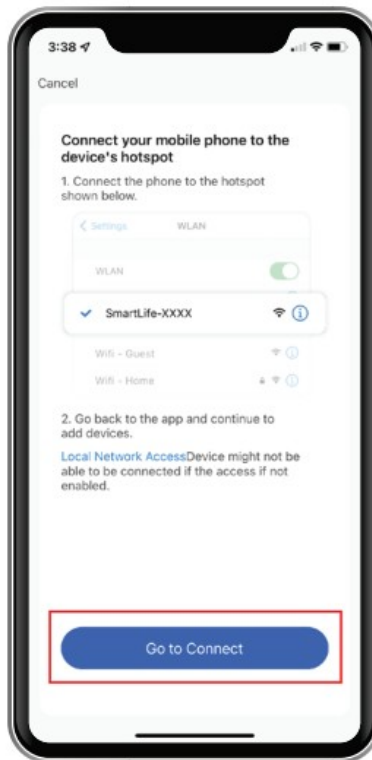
3:38

Cancel

Connect your mobile phone to the device's hotspot

1. Connect the phone to the hotspot shown below.

< Settings WLAN

WLAN

SmartLife-XXXX

Wifi - Guest

Wifi - Home

2. Go back to the app and continue to add devices.

Local Network AccessDevice might not be able to be connected if the access if not enabled.

Go to Connect